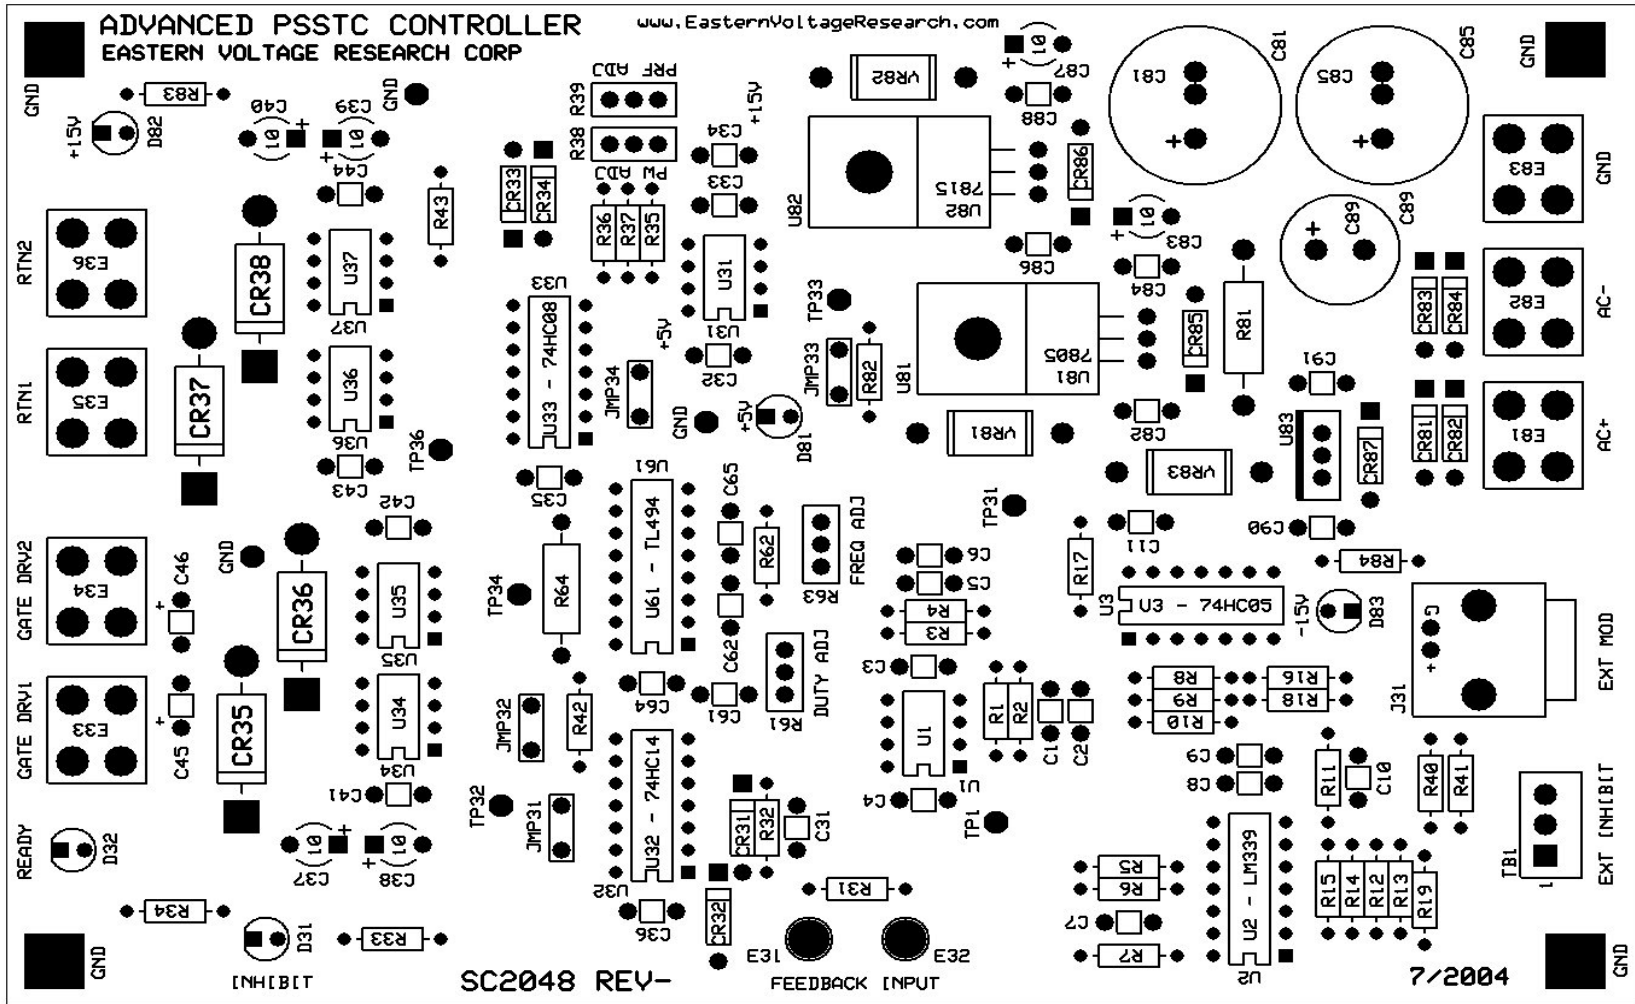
ADVANCED PSSTC CONTROLLER
EASTERN VOLTAGE RESEARCH CORP
www.EasternVoltageResearch.com

GND
R83
+15V
D82
C40
10
C39
10
GND
C44
R43
RTN2
E36
CR38
U37
U37
RTN1
E35
CR37
U36
U36
TP36
C43
C42
GATE DRV2
E34
C46
GND
CR36
U35
U35
GATE DRV1
E33
C45
CR35
U34
U34
C41
READY
D32
C37
10
C38
10
R34
D31
R33
INHIBIT
GND
GND

R39
R38
PRF ADJ
PW ADJ
R36
R37
R35
CR33
CR34
U33
U33 - 74HC08
+15V
C34
C33
U31
U31
C32
+5V
JMP34
GND
+5V
D81
C35
U61
U61 - TL494
C65
R62
FREQ ADJ
R63
TP34
R64
TP33
JMP33
R82
C62
C64
C61
R61
DUTY ADJ
R42
JMP32
TP32
JMP31
U32 - 74HC14
U32
C36
CR31
R32
C31
CR32
R31
E31
E32
FEEDBACK INPUT
SC2048 REV-

VR82
U82
7815
U82
CR86
C87
10
C88
C86
U81
7805
U81
VR81
CR85
R81
C83
10
C84
C82
C81
C85
C81
C85
C89
C89
GND
E83
GND
CR83
CR84
E82
AC-
C91
U83
CR87
CR81
CR82
E81
AC+
VR83
TP31
C90
C11
R17
C6
C5
R4
R3
C3
U1
U1
R1
R2
C1
C2
C4
TP1
R84
U3
U3 - 74HC05
-15V
D83
J31
EXT MOD
R8
R9
R10
R16
R18
C9
C8
R11
C10
R40
R41
EXT INHIBIT
TB1
1
R5
R6
C7
R7
U2 - LM339
U2
R15
R14
R12
R13
R19
7/2004
GND